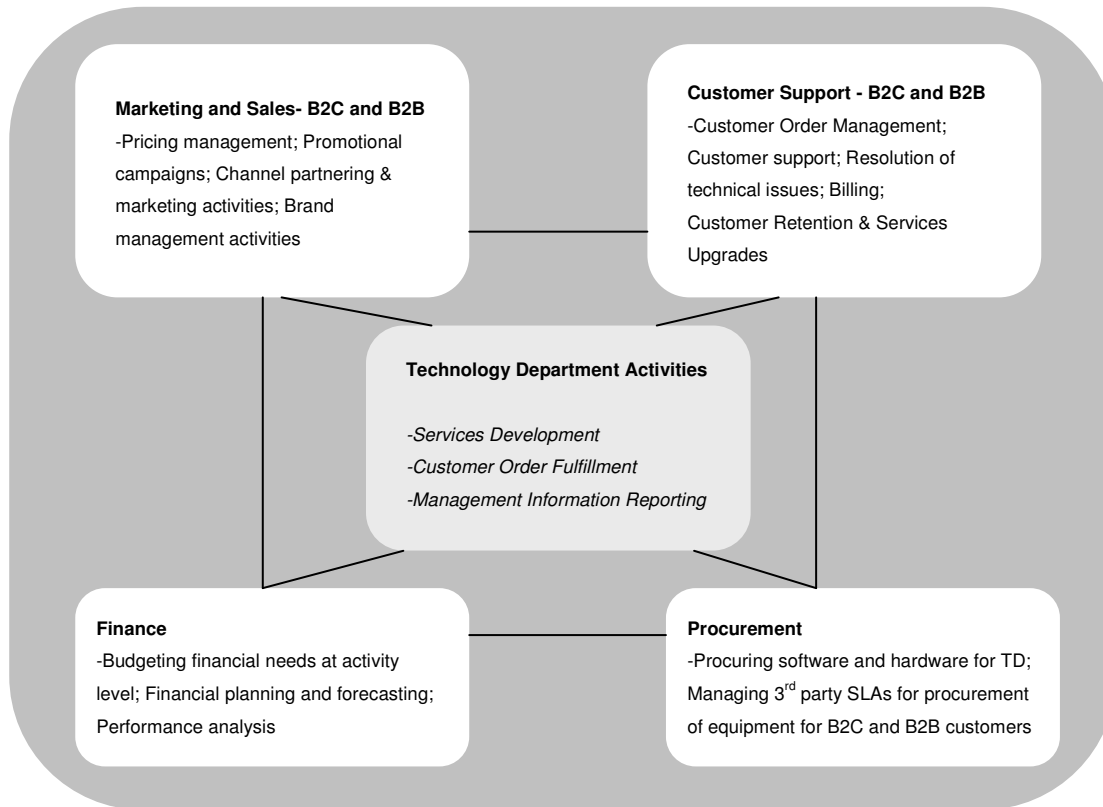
Marketing and Sales- B2C and B2B
-Pricing management; Promotional campaigns; Channel partnering & marketing activities; Brand management activities

Customer Support - B2C and B2B
-Customer Order Management; Customer support; Resolution of technical issues; Billing; Customer Retention & Services Upgrades

Technology Department Activities

-Services Development
-Customer Order Fulfillment
-Management Information Reporting

Finance
-Budgeting financial needs at activity level; Financial planning and forecasting; Performance analysis

Procurement
-Procuring software and hardware for TD; Managing 3$^{rd}$ party SLAs for procurement of equipment for B2C and B2B customers